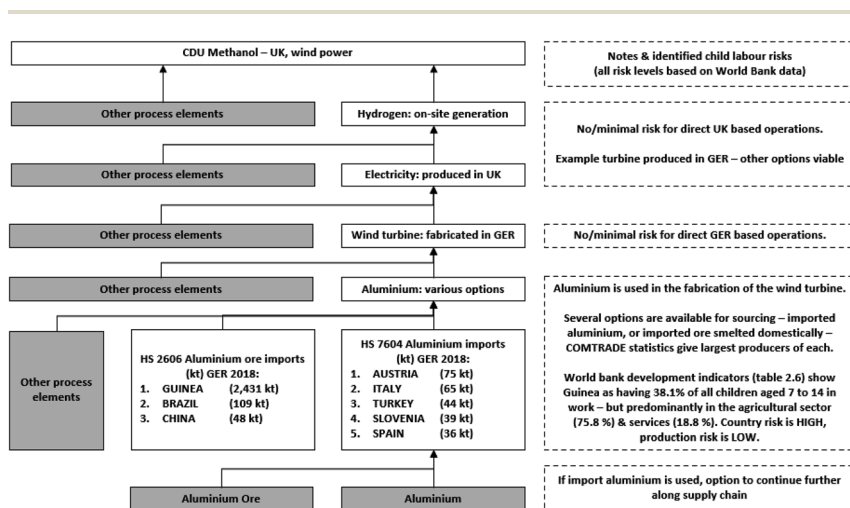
CDU Methanol – UK, wind power

Notes & identified child labour risks (all risk levels based on World Bank data)

Other process elements

Hydrogen: on-site generation

No/minimal risk for direct UK based operations.

Example turbine produced in GER – other options viable

Other process elements

Electricity: produced in UK

Other process elements

Wind turbine: fabricated in GER

No/minimal risk for direct GER based operations.

Other process elements

Aluminium: various options

Aluminium is used in the fabrication of the wind turbine.

Other process elements

HS 2606 Aluminium ore imports (kt) GER 2018:
1. GUINEA (2,431 kt)
2. BRAZIL (109 kt)
3. CHINA (48 kt)

HS 7604 Aluminium imports (kt) GER 2018:
1. AUSTRIA (75 kt)
2. ITALY (65 kt)
3. TURKEY (44 kt)
4. SLOVENIA (39 kt)
5. SPAIN (36 kt)

Several options are available for sourcing – imported aluminium, or imported ore smelted domestically – COMTRADE statistics give largest producers of each.

World bank development indicators (table 2.6) show Guinea as having 38.1% of all children aged 7 to 14 in work – but predominantly in the agricultural sector (75.8 %) & services (18.8 %). Country risk is HIGH, production risk is LOW.

Aluminium Ore

Aluminium

If import aluminium is used, option to continue further along supply chain